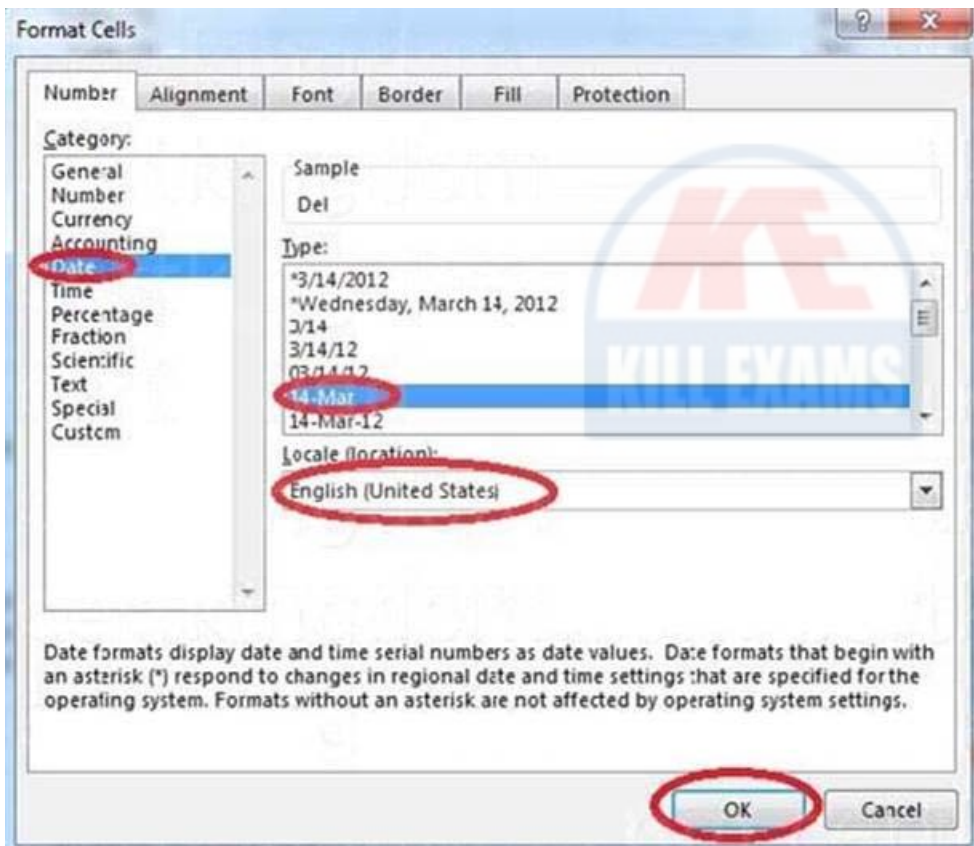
Format Cells

?

X

Number | Alignment | Font | Border | Fill | Protection

Category:

General
Number
Currency
Accounting
Date
Time
Percentage
Fraction
Scientific
Text
Special
Custom

Sample

Del

Type:

*3/14/2012
*Wednesday, March 14, 2012
3/14
3/14/12
03/14/12
14-Mar
14-Mar-12

Locale (location):

English (United States)

Date formats display date and time serial numbers as date values. Date formats that begin with an asterisk (*) respond to changes in regional date and time settings that are specified for the operating system. Formats without an asterisk are not affected by operating system settings.

KILL EXAMS

OK

Cancel